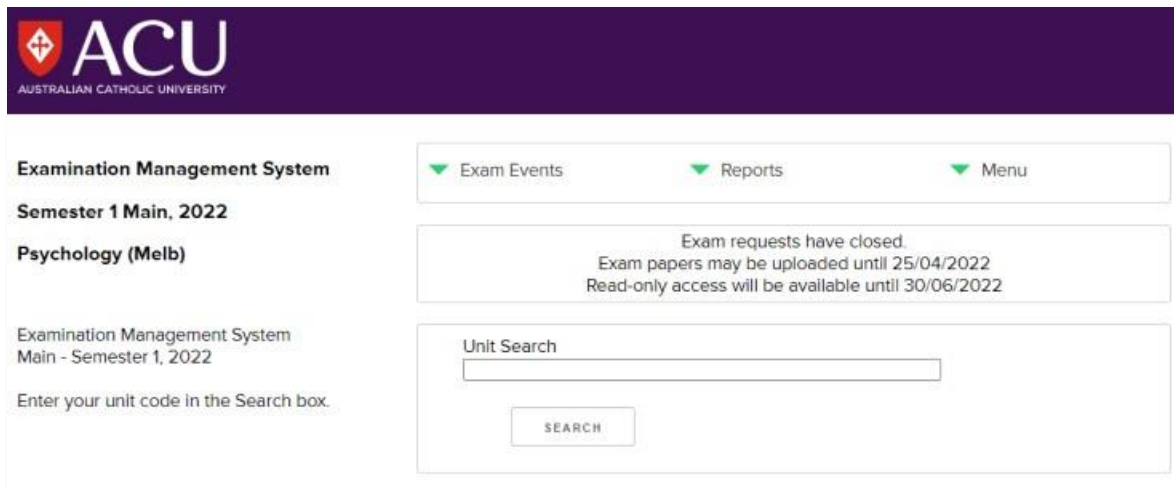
ACU
AUSTRALIAN CATHOLIC UNIVERSITY

Examination Management System

Semester 1 Main, 2022

Psychology (Melb)

Examination Management System
Main - Semester 1, 2022

Enter your unit code in the Search box.

Exam Events Reports Menu

Exam requests have closed.
Exam papers may be uploaded until 25/04/2022
Read-only access will be available until 30/06/2022

Unit Search

SEARCH